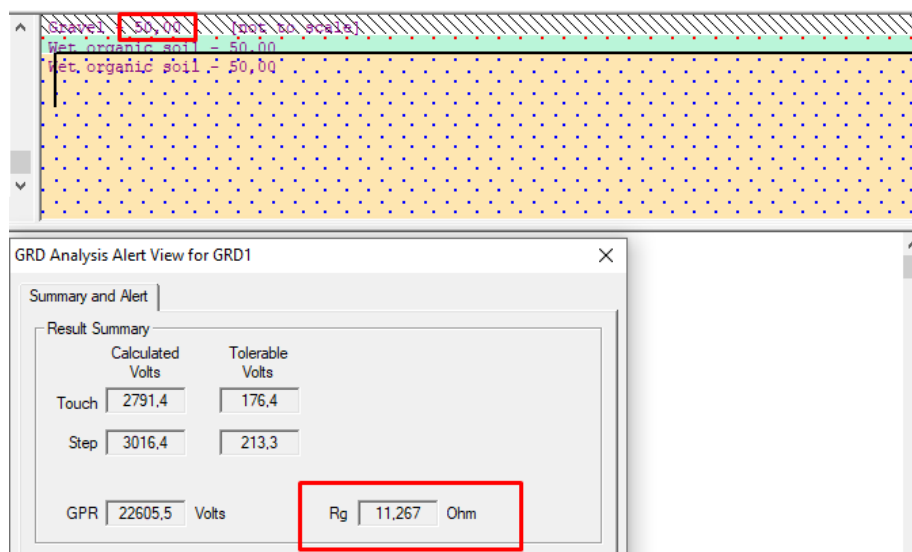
Gravel - 50,00 [not to scale]
Wet organic soil - 50,00
Wet organic soil - 50,00

GRD Analysis Alert View for GRD1

Summary and Alert

Result Summary

| | Calculated Volts | Tolerable Volts |
|---|---|---|
| Touch | 2791,4 | 176,4 |
| Step | 3016,4 | 213,3 |

GPR 22605,5 Volts

Rg 11,267 Ohm